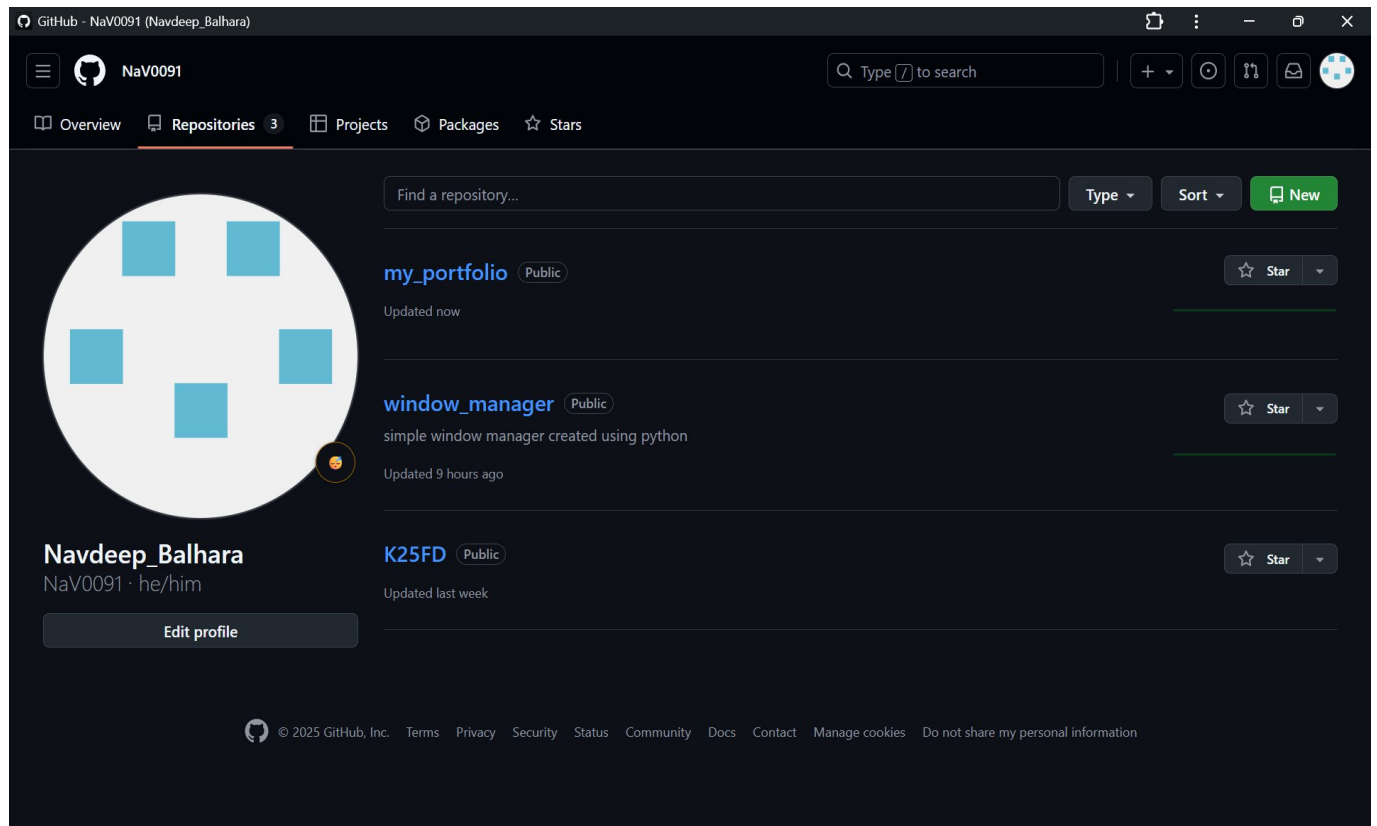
GitHub - NaV0091 (Navdeep_Balhara)

NaV0091

Type / to search

Overview Repositories 3 Projects Packages Stars

Find a repository...

Type Sort New

my_portfolio Public

Updated now

Star

window_manager Public

simple window manager created using python

Updated 9 hours ago

Star

K25FD Public

Updated last week

Star

Navdeep_Balhara
NaV0091 · he/him

Edit profile

© 2025 GitHub, Inc. Terms Privacy Security Status Community Docs Contact Manage cookies Do not share my personal information